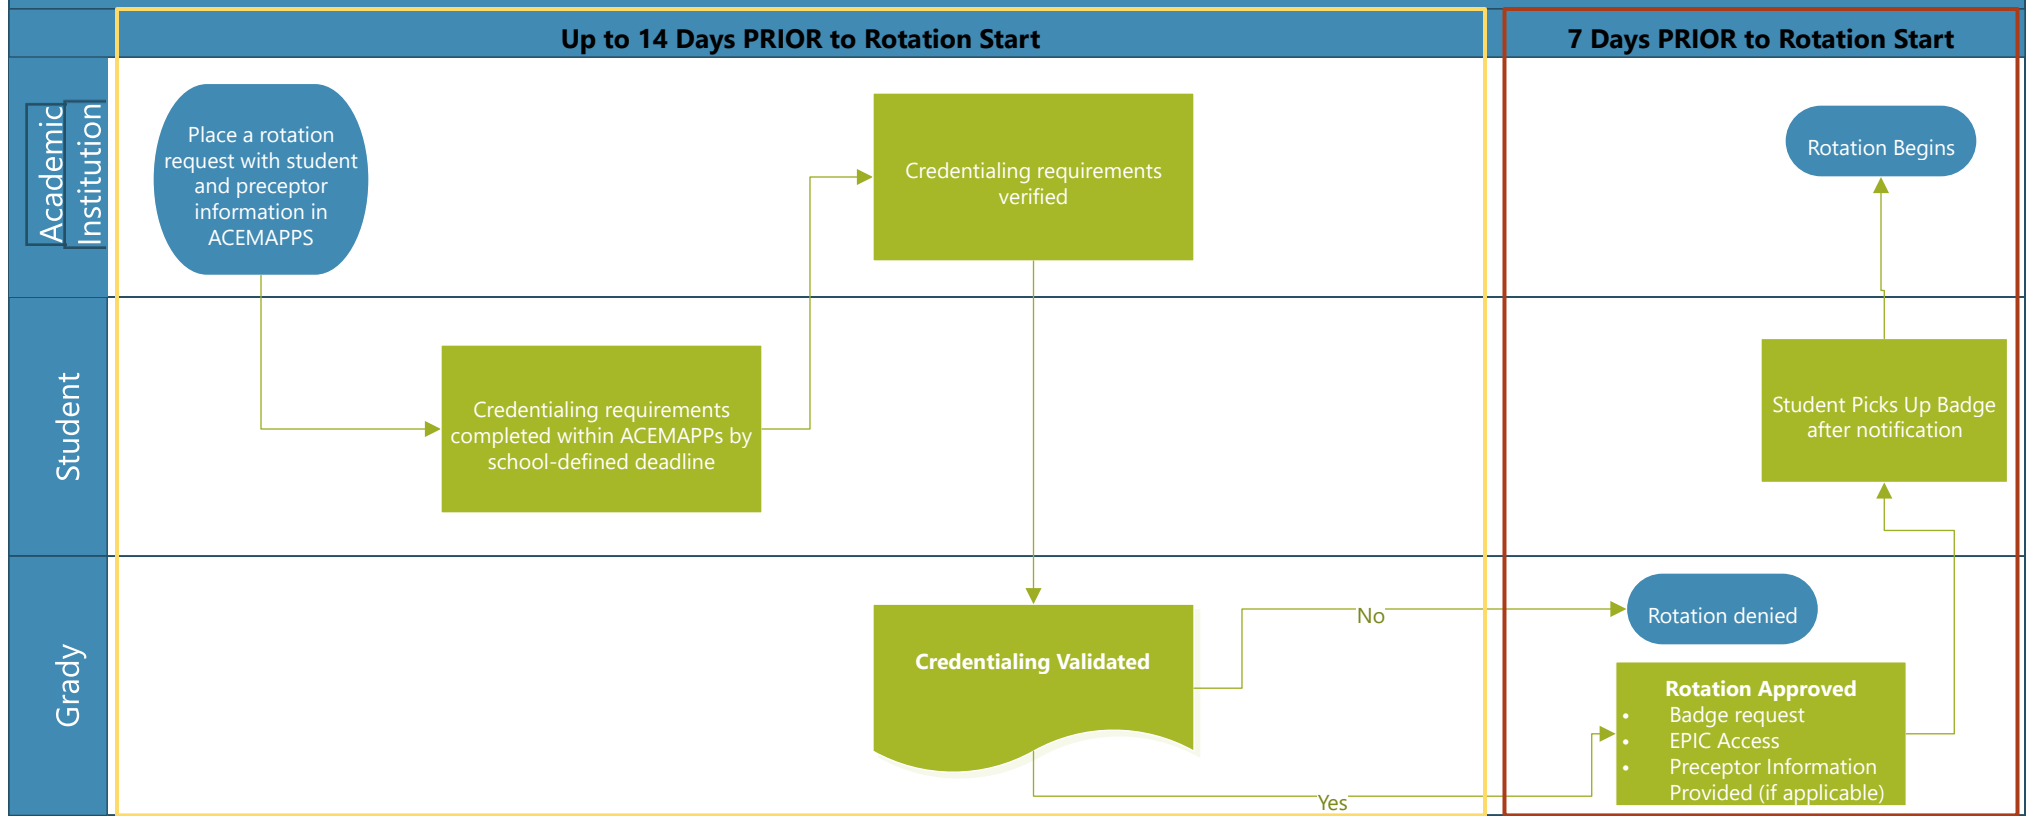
Up to 14 Days PRIOR to Rotation Start

7 Days PRIOR to Rotation Start

Academic Institution

Student

Grady

Place a rotation request with student and preceptor information in ACEMAPPS

Credentialing requirements verified

Rotation Begins

Credentialing requirements completed within ACEMAPPs by school-defined deadline

Student Picks Up Badge after notification

Credentialing Validated

No

Rotation denied

Rotation Approved
- Badge request
- EPIC Access
- Preceptor Information Provided (if applicable)

Yes